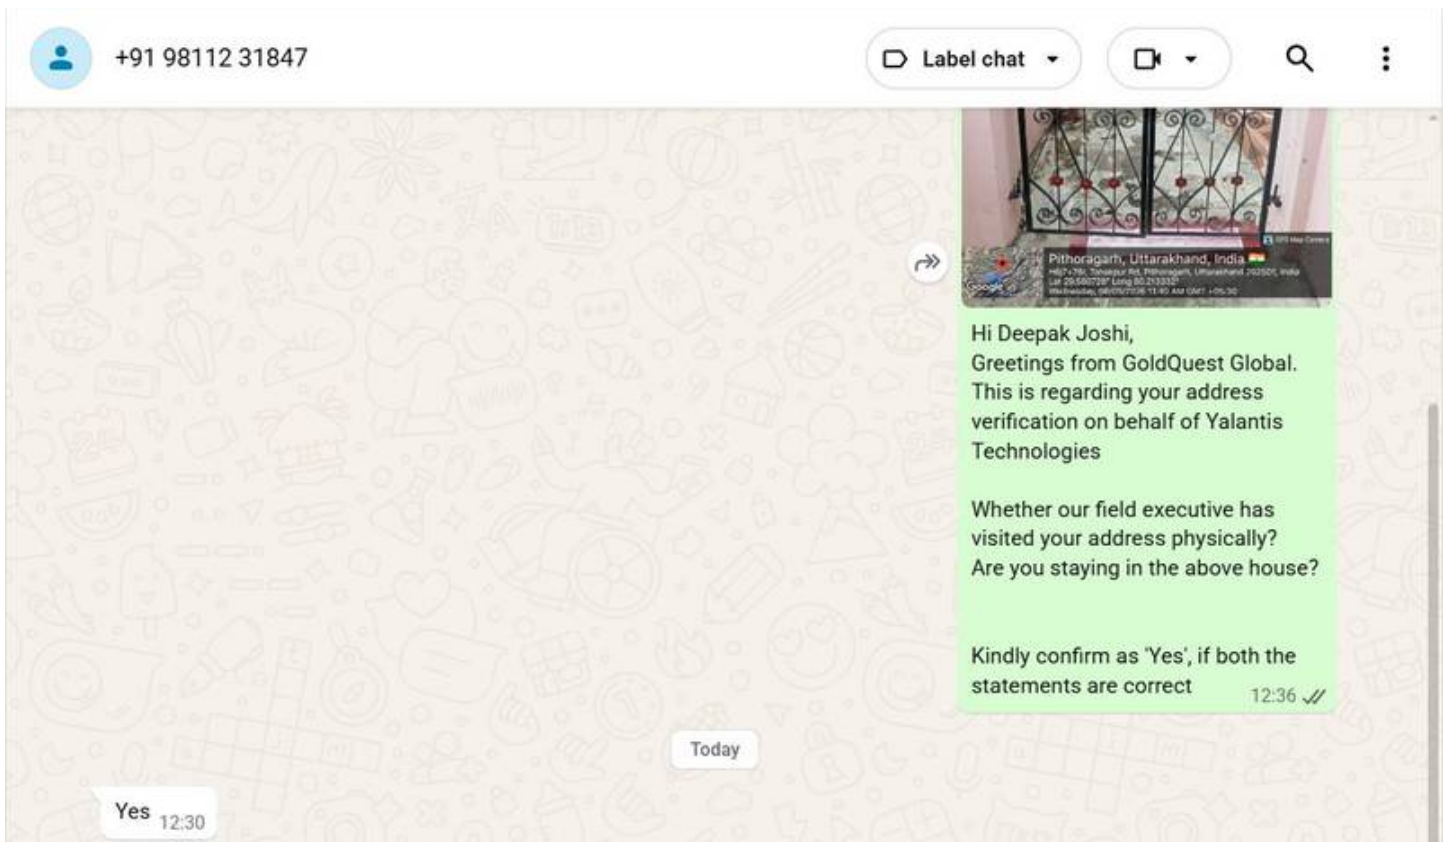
+91 98112 31847

Label chat

Pithoragarh, Uttarakhand, India
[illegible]
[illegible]
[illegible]

Google

Hi Deepak Joshi,
Greetings from GoldQuest Global.
This is regarding your address verification on behalf of Yalantis Technologies

Whether our field executive has visited your address physically?
Are you staying in the above house?

Kindly confirm as 'Yes', if both the statements are correct 12:36

Today

Yes 12:30